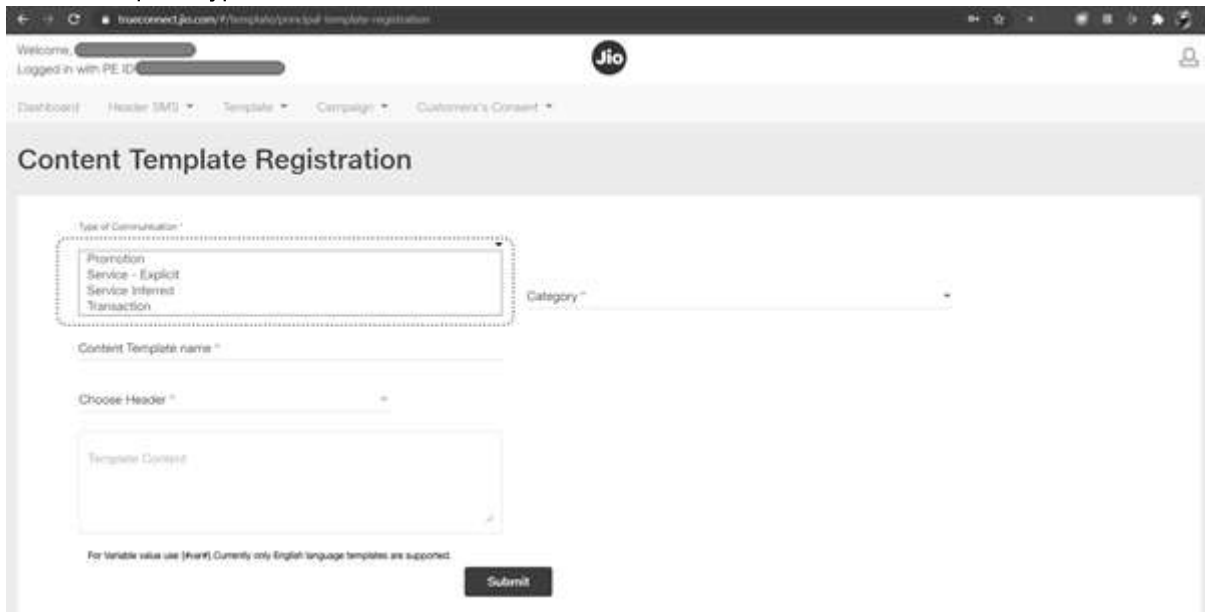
trueconnect.jio.com/#/template/principal-template-registration

Welcome, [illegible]
Logged in with PE ID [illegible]

Jio

Dashboard Header SMS ▾ Template ▾ Campaign ▾ Customer's Consent ▾

Content Template Registration

Type of Communication *
Promotion
Service - Explicit
Service Inferred
Transaction

Category *

Content Template name *

Choose Header *

Template Content

For Variable value use {#var#}.Currently only English language templates are supported.

Submit